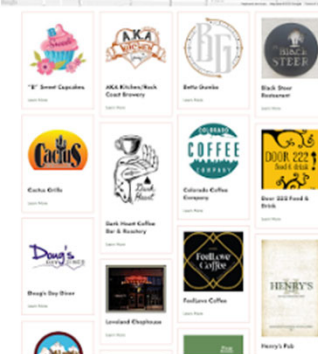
"B" Sweet Cupcakes
Learn More

AKA Kitchen
AKA Kitchen/Rock Coast Brewery
Learn More

BG
Betta Gumbo
Learn More

Black Steer
Black Steer Restaurant
Learn More

Cactus
Cactus Grille
Learn More

Dark Heart
Dark Heart Coffee Bar & Roastery
Learn More

Colorado Coffee Company
Colorado Coffee Company
Learn More

Door 222 food & drink
Door 222 Food & Drink
Learn More

Doug's Day Diner
Doug's Day Diner
Learn More

Loveland Chophouse
Learn More

FeelLove Coffee
FeelLove Coffee
Learn More

Henry's
Henry's Pub